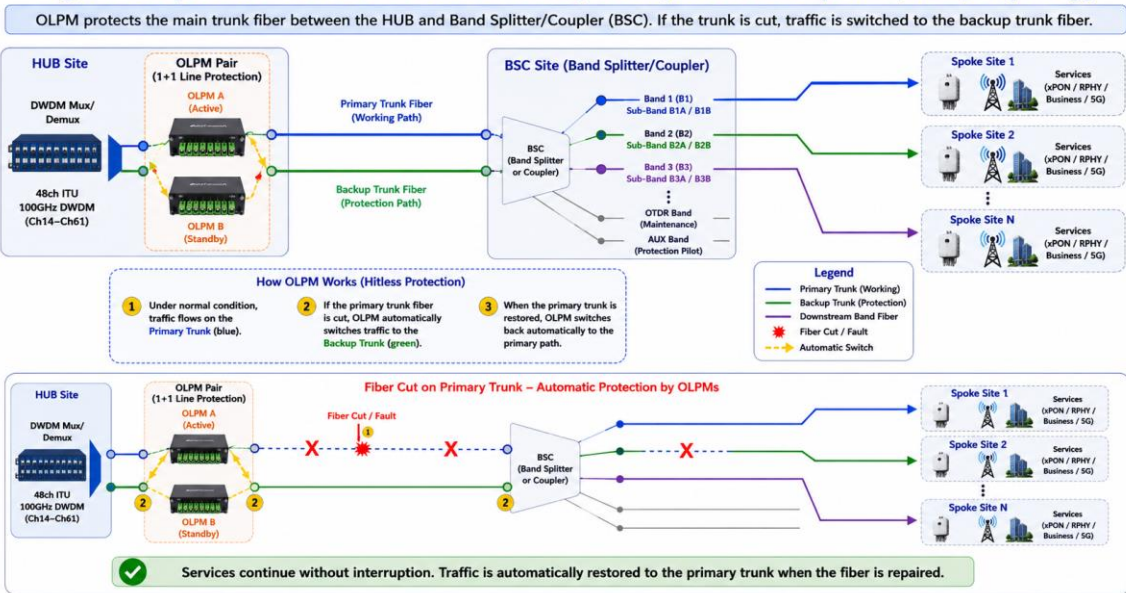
OLPM protects the main trunk fiber between the HUB and Band Splitter/Coupler (BSC). If the trunk is cut, traffic is switched to the backup trunk fiber.

HUB Site

DWDM Mux/ Demux

48ch ITU 100GHz DWDM (Ch14–Ch61)

OLPM Pair (1+1 Line Protection)

OLPM A (Active)

OLPM B (Standby)

Primary Trunk Fiber (Working Path)

Backup Trunk Fiber (Protection Path)

BSC Site (Band Splitter/Coupler)

BSC (Band Splitter or Coupler)

Band 1 (B1) Sub-Band B1A / B1B

Band 2 (B2) Sub-Band B2A / B2B

Band 3 (B3) Sub-Band B3A / B3B

OTDR Band (Maintenance)

AUX Band (Protection Pilot)

Spoke Site 1

Services (xPON / RPHY / Business / 5G)

Spoke Site 2

Services (xPON / RPHY / Business / 5G)

Spoke Site N

Services (xPON / RPHY / Business / 5G)

How OLPM Works (Hitless Protection)

1 Under normal condition, traffic flows on the Primary Trunk (blue).

2 If the primary trunk fiber is cut, OLPM automatically switches traffic to the Backup Trunk (green).

3 When the primary trunk is restored, OLPM switches back automatically to the primary path.

Legend

Primary Trunk (Working)

Backup Trunk (Protection)

Downstream Band Fiber

Fiber Cut / Fault

Automatic Switch

HUB Site

DWDM Mux/ Demux

48ch ITU 100GHz DWDM (Ch14–Ch61)

OLPM Pair (1+1 Line Protection)

OLPM A (Active)

OLPM B (Standby)

Fiber Cut on Primary Trunk – Automatic Protection by OLPMs

Fiber Cut / Fault

1

X X X

2 2 2

BSC (Band Splitter or Coupler)

Spoke Site 1

Services (xPON / RPHY / Business / 5G)

Spoke Site 2

Services (xPON / RPHY / Business / 5G)

Spoke Site N

Services (xPON / RPHY / Business / 5G)

Services continue without interruption. Traffic is automatically restored to the primary trunk when the fiber is repaired.